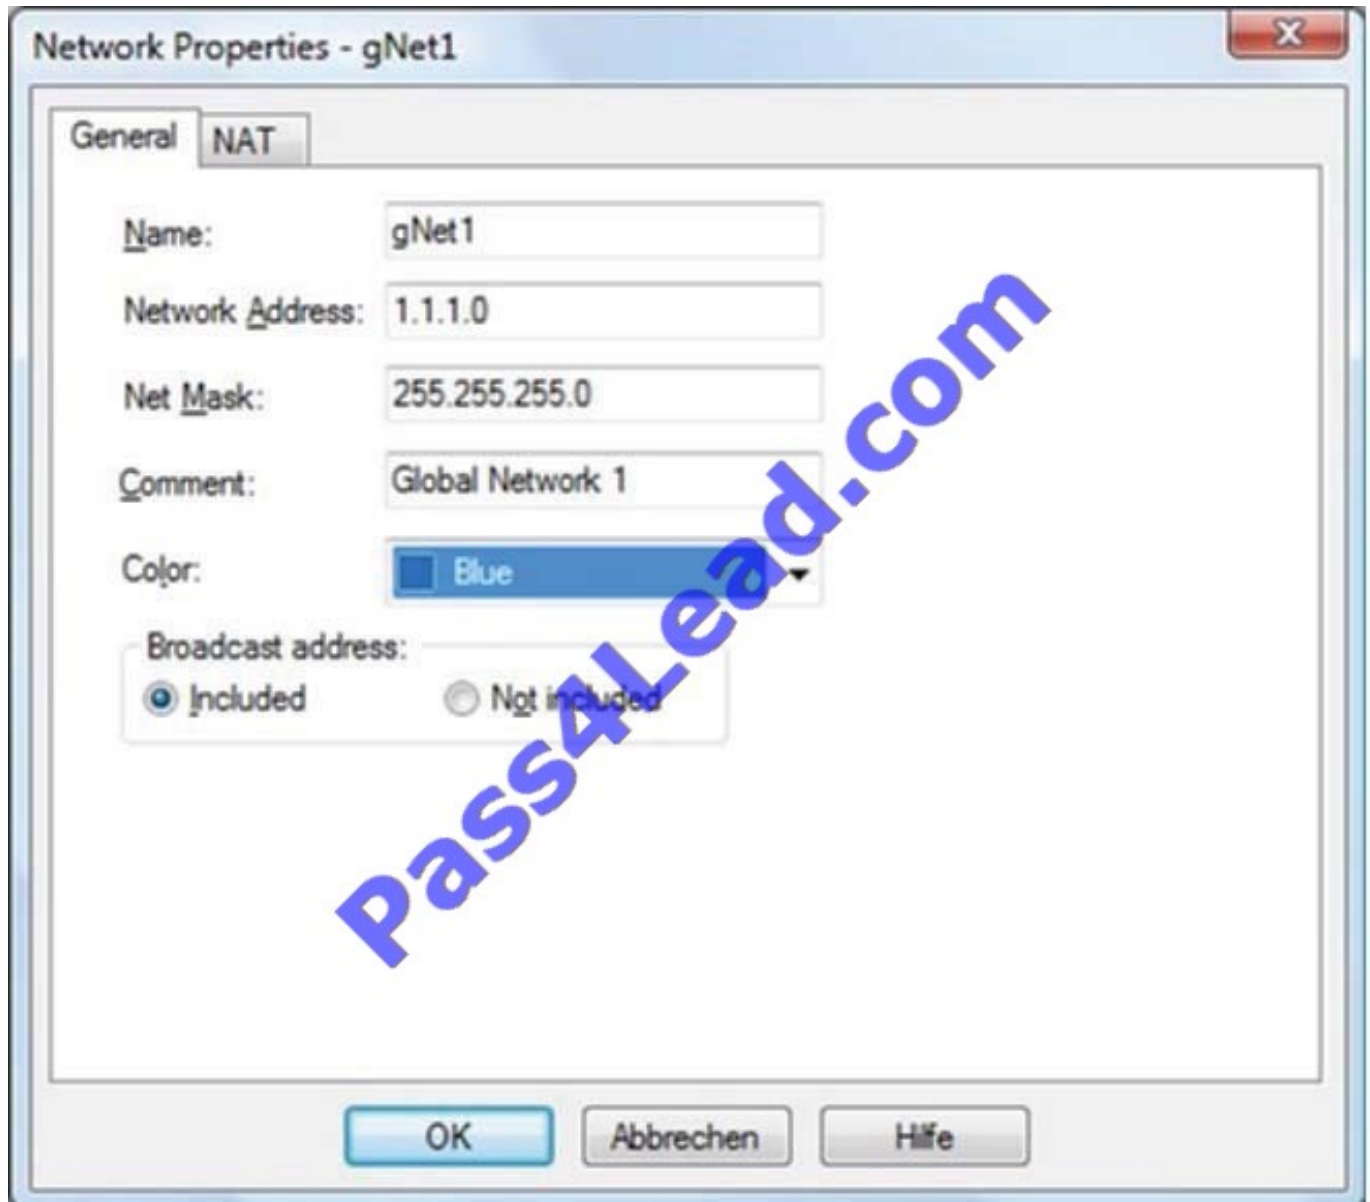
Network Properties - gNet1

General NAT

Name: gNet1

Network Address: 1.1.1.0

Net Mask: 255.255.255.0

Comment: Global Network 1

Color: Blue

Broadcast address:
Included
Not included

Pass4Lead.com

OK Abbrechen Hilfe